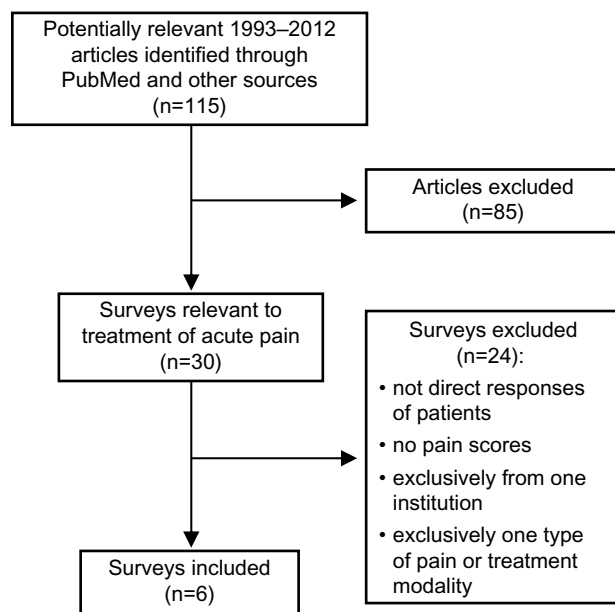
Potentially relevant 1993–2012 articles identified through PubMed and other sources (n=115)

Articles excluded (n=85)

Surveys relevant to treatment of acute pain (n=30)

Surveys excluded (n=24):
• not direct responses of patients
• no pain scores
• exclusively from one institution
• exclusively one type of pain or treatment modality

Surveys included (n=6)